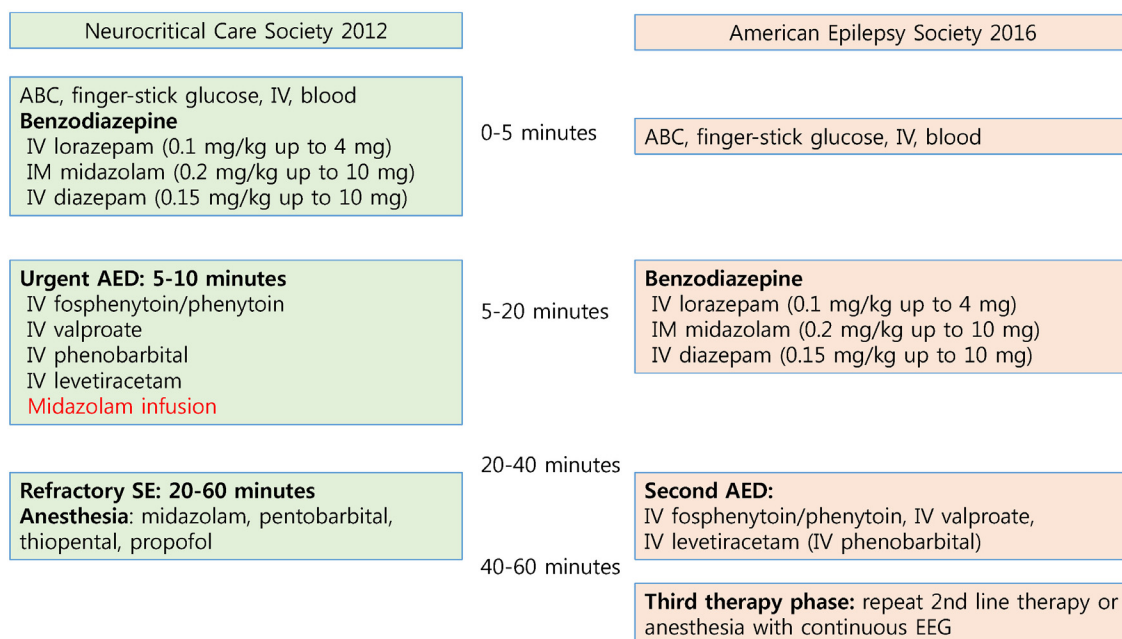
Neurocritical Care Society 2012

American Epilepsy Society 2016

ABC, finger-stick glucose, IV, blood
**Benzodiazepine**
IV lorazepam (0.1 mg/kg up to 4 mg)
IM midazolam (0.2 mg/kg up to 10 mg)
IV diazepam (0.15 mg/kg up to 10 mg)

0-5 minutes

ABC, finger-stick glucose, IV, blood

**Urgent AED: 5-10 minutes**
IV fosphenytoin/phenytoin
IV valproate
IV phenobarbital
IV levetiracetam
Midazolam infusion

5-20 minutes

**Benzodiazepine**
IV lorazepam (0.1 mg/kg up to 4 mg)
IM midazolam (0.2 mg/kg up to 10 mg)
IV diazepam (0.15 mg/kg up to 10 mg)

20-40 minutes

**Refractory SE: 20-60 minutes**
**Anesthesia**: midazolam, pentobarbital, thiopental, propofol

**Second AED:**
IV fosphenytoin/phenytoin, IV valproate,
IV levetiracetam (IV phenobarbital)

40-60 minutes

**Third therapy phase:** repeat 2nd line therapy or anesthesia with continuous EEG